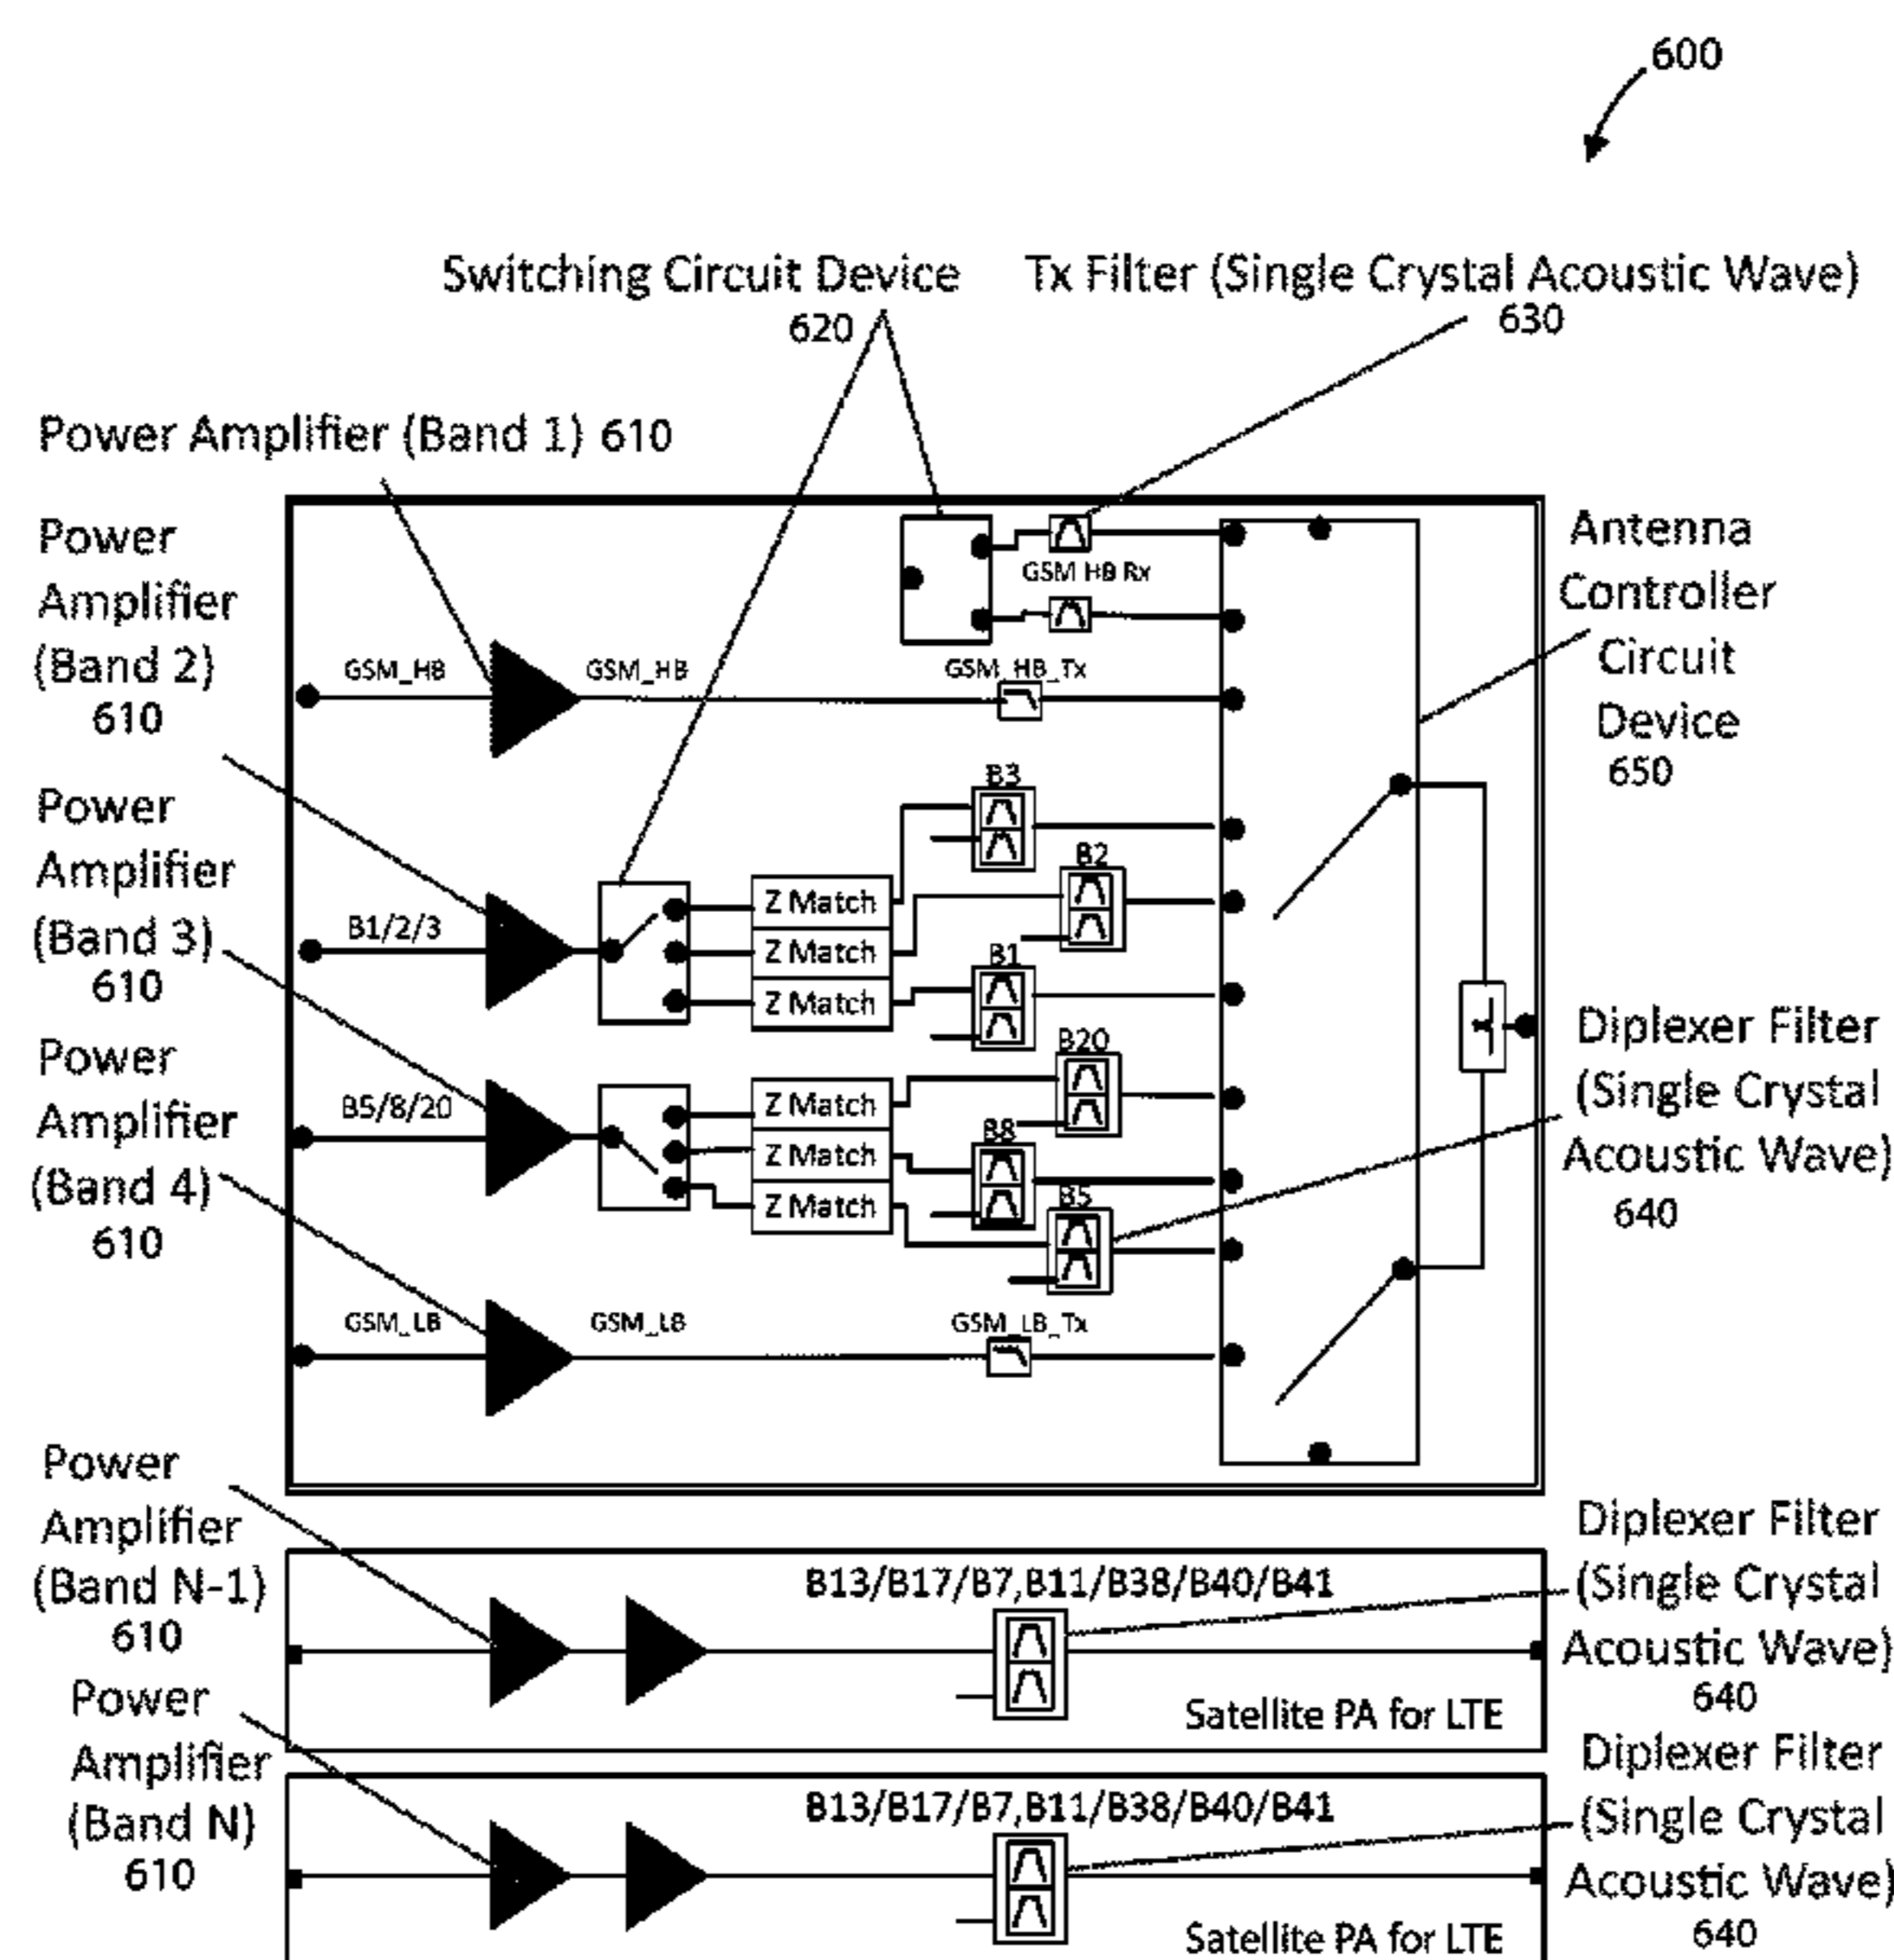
600

Switching Circuit Device 620

Tx Filter (Single Crystal Acoustic Wave) 630

Power Amplifier (Band 1) 610

Power Amplifier (Band 2) 610

Power Amplifier (Band 3) 610

Power Amplifier (Band 4) 610

GSM HB Rx

GSM_HB

GSM_HB

GSM_HB_Tx

Antenna Controller Circuit Device 650

B3

B2

B1/2/3

Z Match

Z Match

Z Match

B1

B20

B5/8/20

Z Match

Z Match

Z Match

B8

B5

Diplexer Filter (Single Crystal Acoustic Wave) 640

GSM_LB

GSM_LB

GSM_LB_Tx

Power Amplifier (Band N-1) 610

B13/B17/B7,B11/B38/B40/B41

Diplexer Filter (Single Crystal Acoustic Wave) 640

Satellite PA for LTE

Power Amplifier (Band N) 610

B13/B17/B7,B11/B38/B40/B41

Diplexer Filter (Single Crystal Acoustic Wave) 640

Satellite PA for LTE